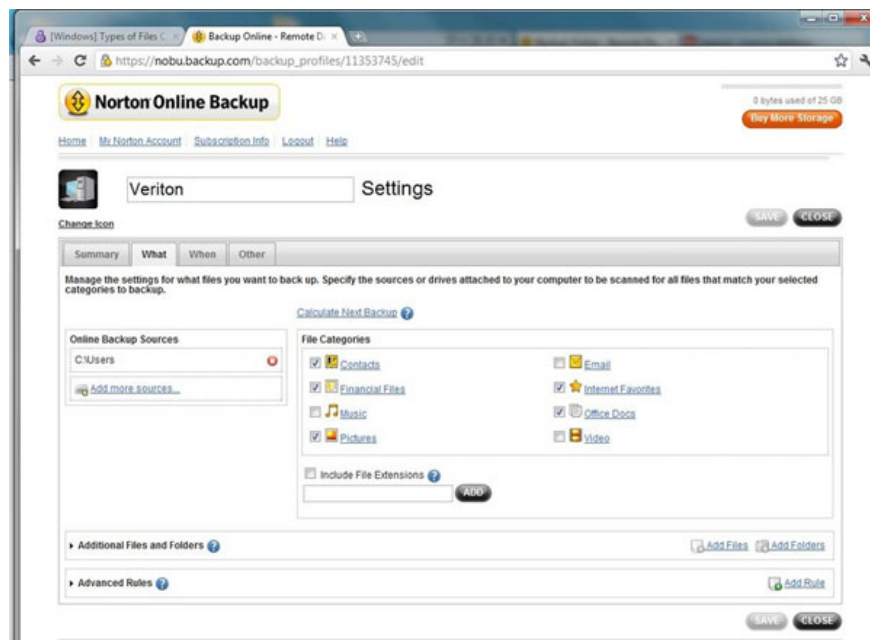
[Windows] Types of Files C ×   Backup Online - Remote D ×

https://nobu.backup.com/backup_profiles/11353745/edit

Norton Online Backup

0 bytes used of 25 GB

Buy More Storage

Home | My Norton Account | Subscription Info | Logout | Help

Veriton

Settings

Change Icon

SAVE   CLOSE

Summary | What | When | Other

Manage the settings for what files you want to back up. Specify the sources or drives attached to your computer to be scanned for all files that match your selected categories to backup.

Calculate Next Backup

Online Backup Sources

C:\Users

Add more sources...

File Categories

Contacts

Email

Financial Files

Internet Favorites

Music

Office Docs

Pictures

Video

Include File Extensions

ADD

Additional Files and Folders

Add Files   Add Folders

Advanced Rules

Add Rule

SAVE   CLOSE